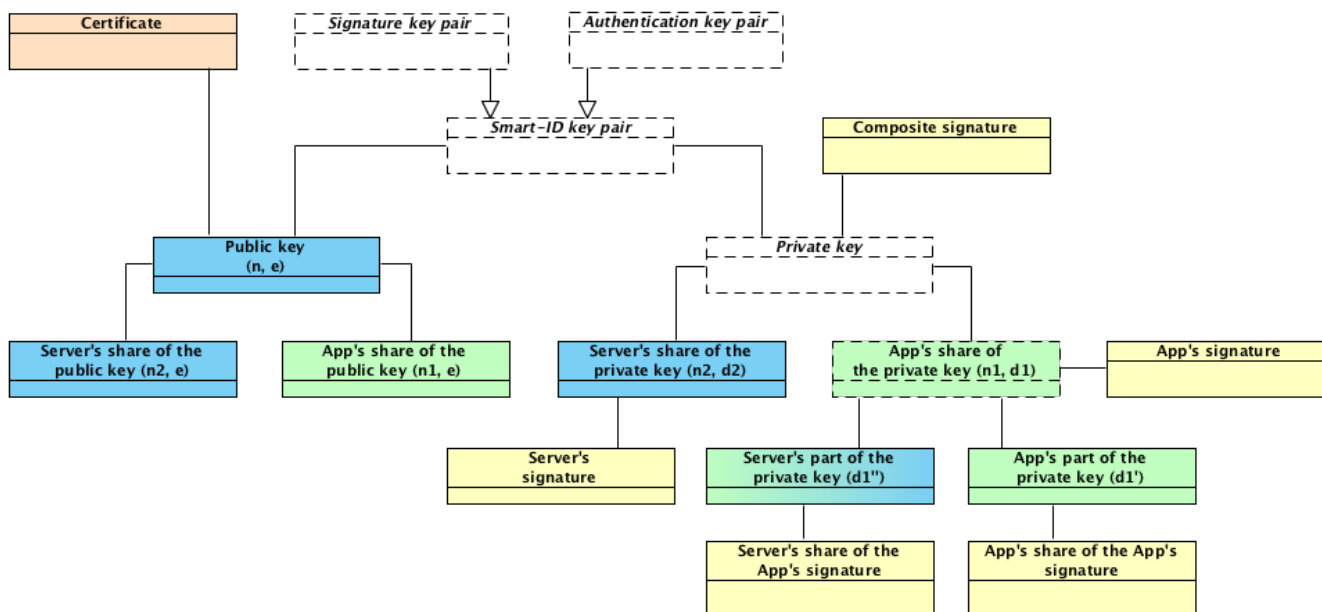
Certificate

Signature key pair

Authentication key pair

Smart-ID key pair

Composite signature

Public key
(n, e)

Private key

Server's share of the public key (n2, e)

App's share of the public key (n1, e)

Server's share of the private key (n2, d2)

App's share of the private key (n1, d1)

App's signature

Server's signature

Server's part of the private key (d1'')

App's part of the private key (d1')

Server's share of the App's signature

App's share of the App's signature